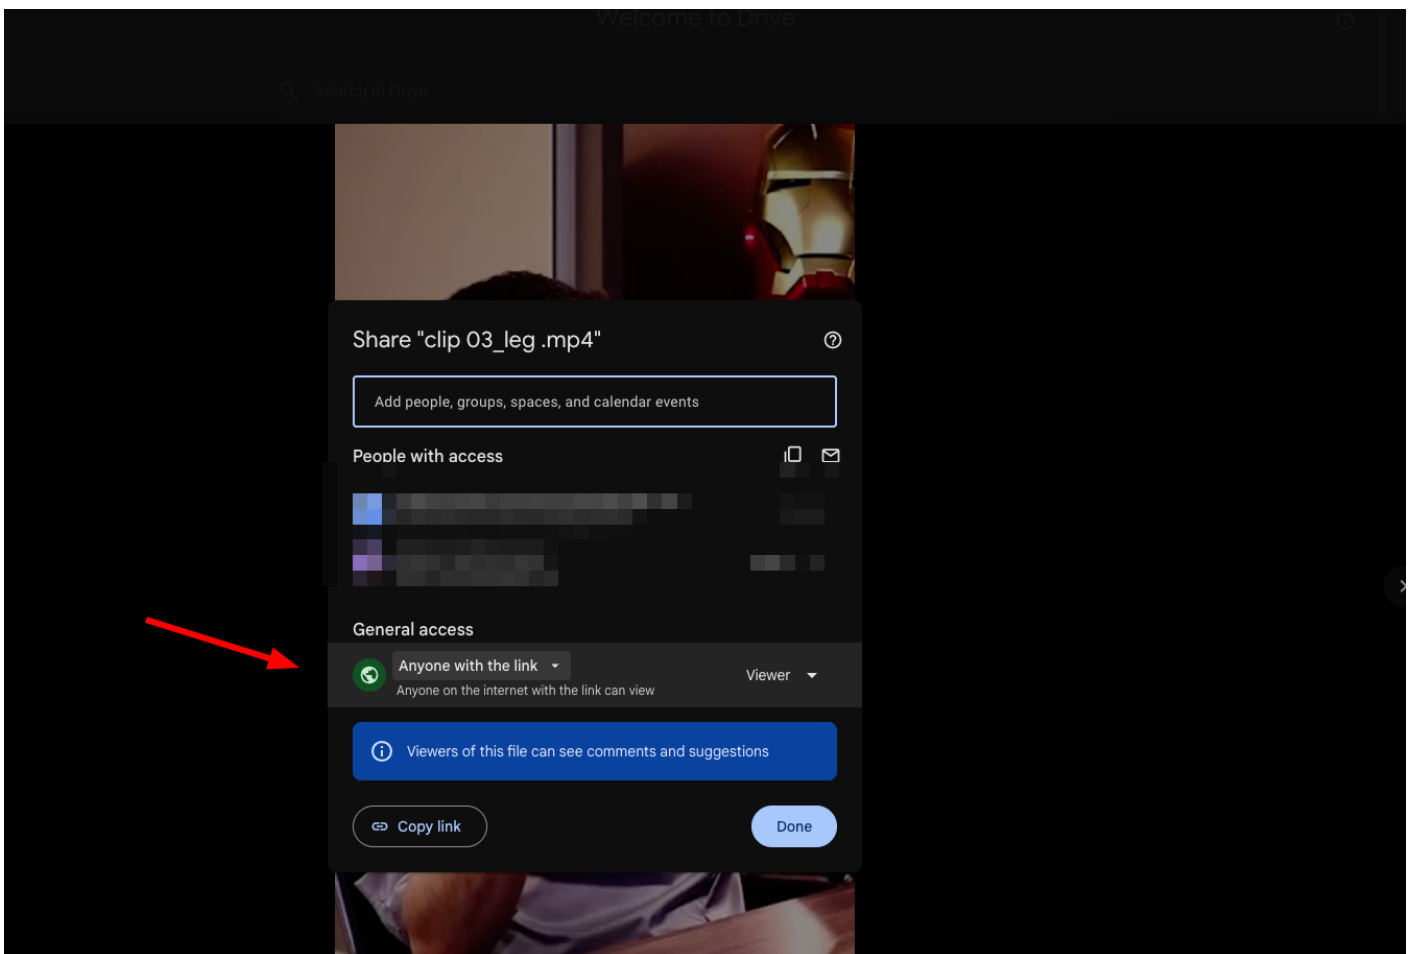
Welcome to Drive

Search in Drive

Share "clip 03_leg .mp4"

Add people, groups, spaces, and calendar events

People with access

General access

Anyone with the link

Anyone on the internet with the link can view

Viewer

Viewers of this file can see comments and suggestions

Copy link

Done